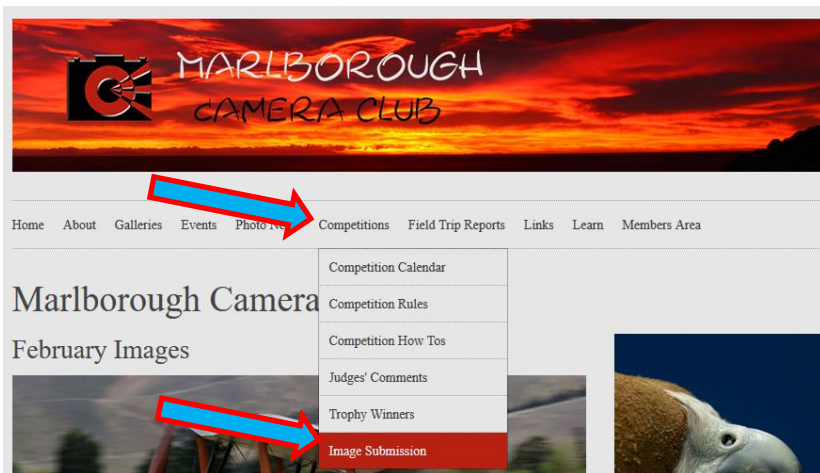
MARLBOROUGH
CAMERA CLUB

Home About Galleries Events Photo Ne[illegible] Competitions Field Trip Reports Links Learn Members Area

Competition Calendar
Competition Rules
Competition How Tos
Judges' Comments
Trophy Winners
Image Submission

Marlborough Camera

February Images